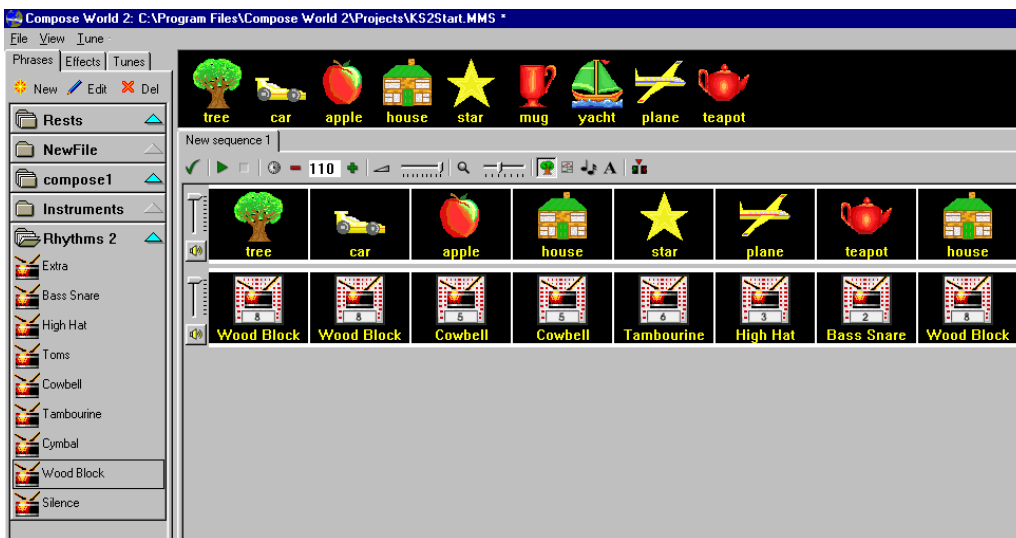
Compose World 2: C:\Program Files\Compose World 2\Projects\KS2Start.MMS *

File View Tune

Phrases Effects Tunes

New Edit Del

Rests

NewFile

compose1

Instruments

Rhythms 2

Extra

Bass Snare

High Hat

Toms

Cowbell

Tambourine

Cymbal

Wood Block

Silence

tree car apple house star mug yacht plane teapot

New sequence 1

110

tree car apple house star plane teapot house

8 8 5 5 6 3 2 8

Wood Block Wood Block Cowbell Cowbell Tambourine High Hat Bass Snare Wood Block